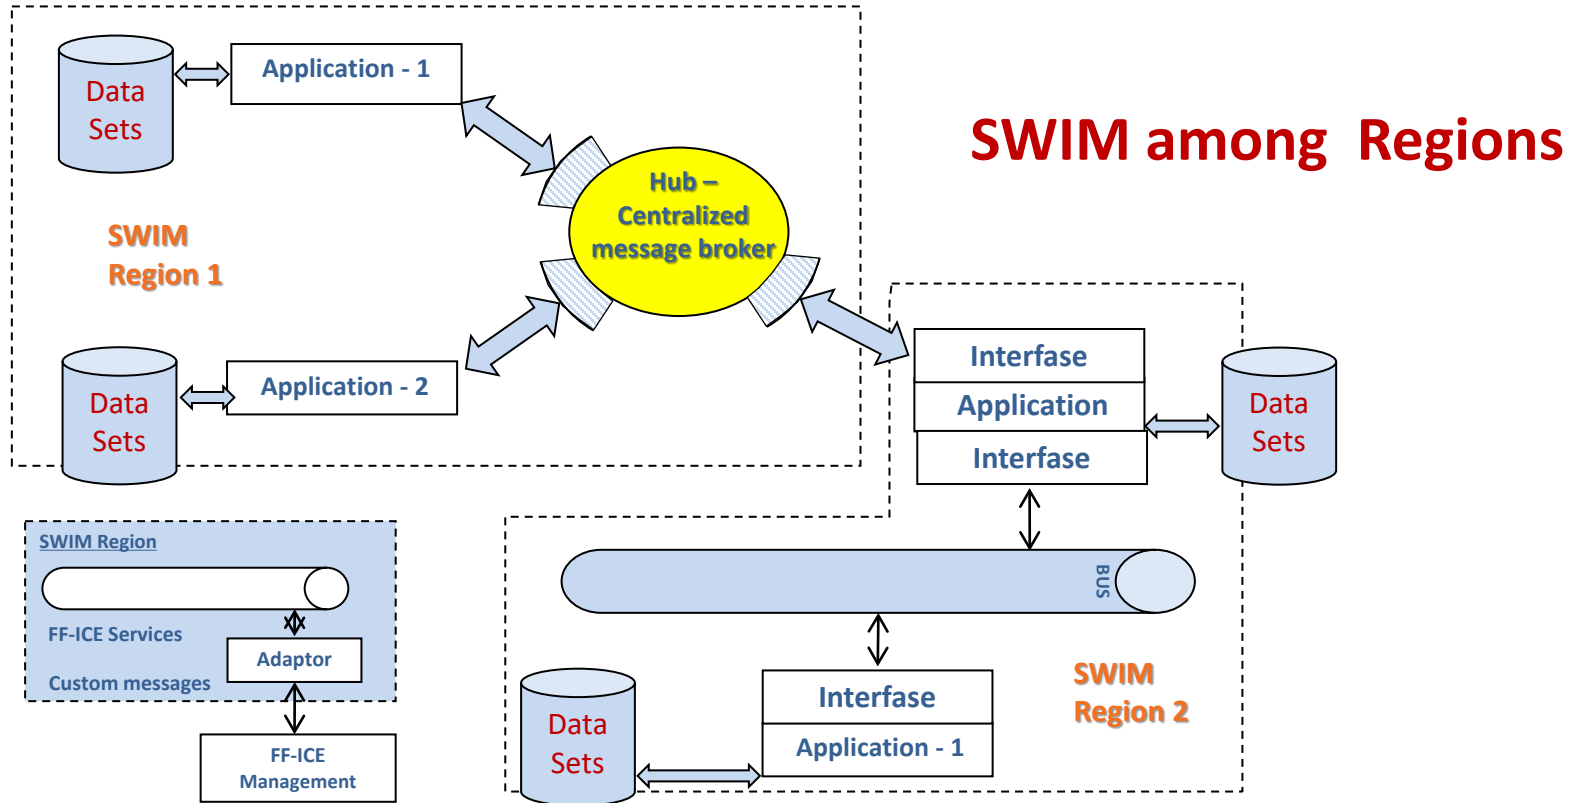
SWIM among Regions

Data Sets

Application - 1

Hub – Centralized message broker

SWIM Region 1

Data Sets

Application - 2

Interfase

Application

Interfase

Data Sets

SWIM Region

FF-ICE Services

Adaptor

Custom messages

FF-ICE Management

BUS

SWIM Region 2

Data Sets

Interfase

Application - 1